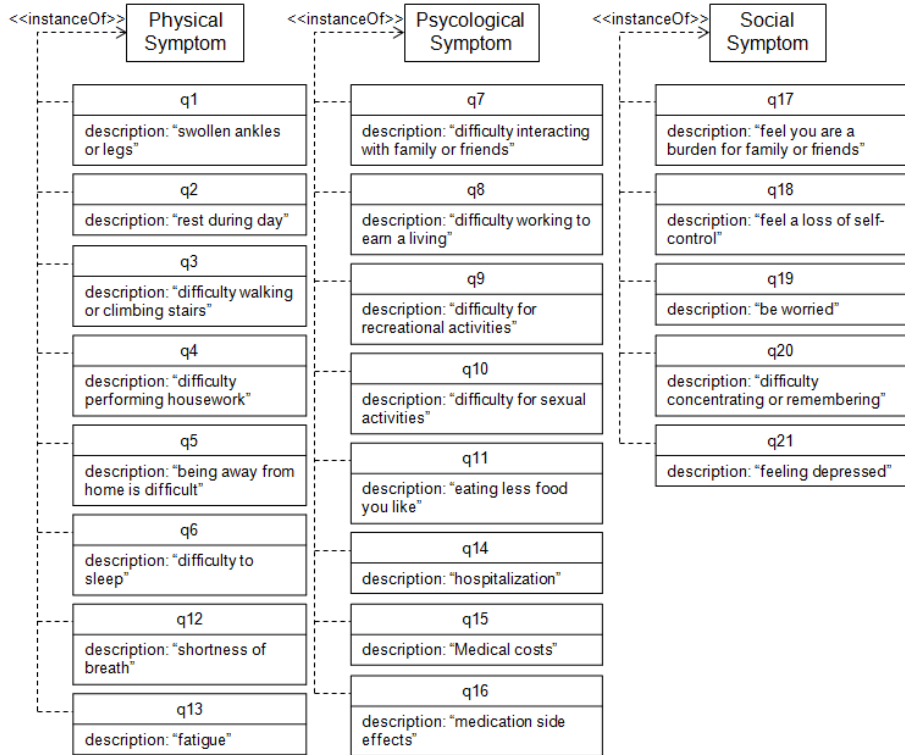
<<instanceOf>> Physical Symptom

q1
description: “swollen ankles or legs”

q2
description: “rest during day”

q3
description: “difficulty walking or climbing stairs”

q4
description: “difficulty performing housework”

q5
description: “being away from home is difficult”

q6
description: “difficulty to sleep”

q12
description: “shortness of breath”

q13
description: “fatigue”

<<instanceOf>> Psycological Symptom

q7
description: “difficulty interacting with family or friends”

q8
description: “difficulty working to earn a living”

q9
description: “difficulty for recreational activities”

q10
description: “difficulty for sexual activities”

q11
description: “eating less food you like”

q14
description: “hospitalization”

q15
description: “Medical costs”

q16
description: “medication side effects”

<<instanceOf>> Social Symptom

q17
description: “feel you are a burden for family or friends”

q18
description: “feel a loss of self-control”

q19
description: “be worried”

q20
description: “difficulty concentrating or remembering”

q21
description: “feeling depressed”